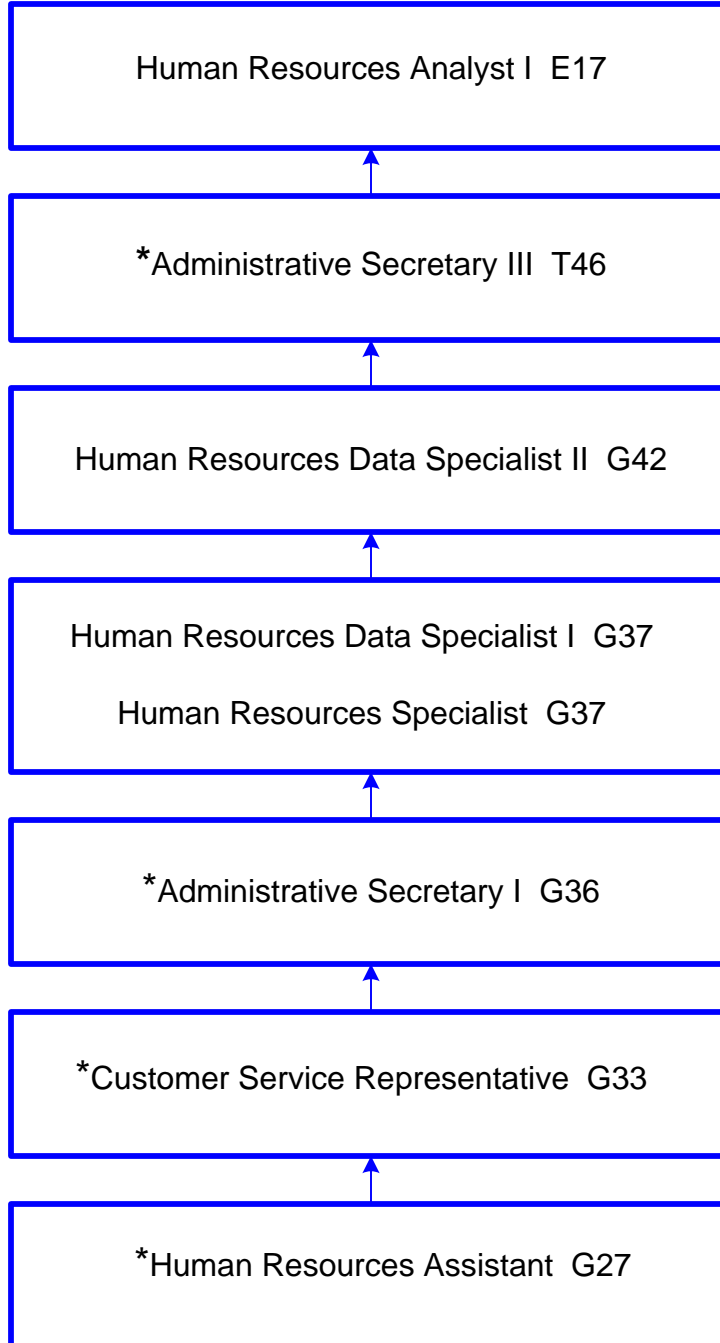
Human Resources Analyst I E17

*Administrative Secretary III T46

Human Resources Data Specialist II G42

Human Resources Data Specialist I G37

Human Resources Specialist G37

*Administrative Secretary I G36

*Customer Service Representative G33

*Human Resources Assistant G27